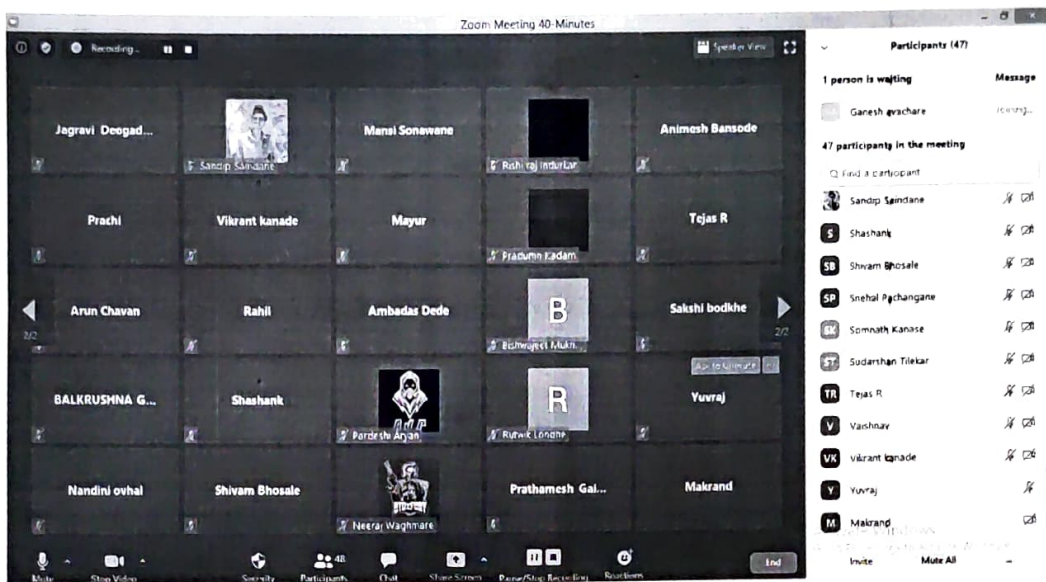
Zoom Meeting 40-Minutes

Recording...

Speaker View

Jagravi Deogad...

Sandip Saindane

Mansi Sonawane

Rishi raj Indurkar

Animesh Bansode

Prachi

Vikrant kanade

Mayur

Pradumn Kadam

Tejas R

Arun Chavan

Rahil

Ambadas Dede

B

Bishwajeet Mukh...

Sakshi bodkhe

2/2

2/2

Ask to Unmute

BALKRUSHNA G...

Shashank

Pardeshi Anjan

R

Rutwik Longhe

Yuvraj

Nandini ovhal

Shivam Bhosale

Neeraj Waghmare

Prathamesh Gai...

Makrand

Mute

Stop Video

Security

48

Participants

Chat

Share Screen

Pause/Stop Recording

Reactions

End

Participants (47)

1 person is waiting

Message

Ganesh avachare

Joining...

47 participants in the meeting

Find a participant

Sandip Saindane

S Shashank

SB Shivam Bhosale

SP Snehal Pachangane

SK Somnath Kanase

ST Sudarshan Tilekar

TR Tejas R

V Vaishnav

VK Vikrant kanade

Y Yuvraj

M Makrand

Invite

Mute All